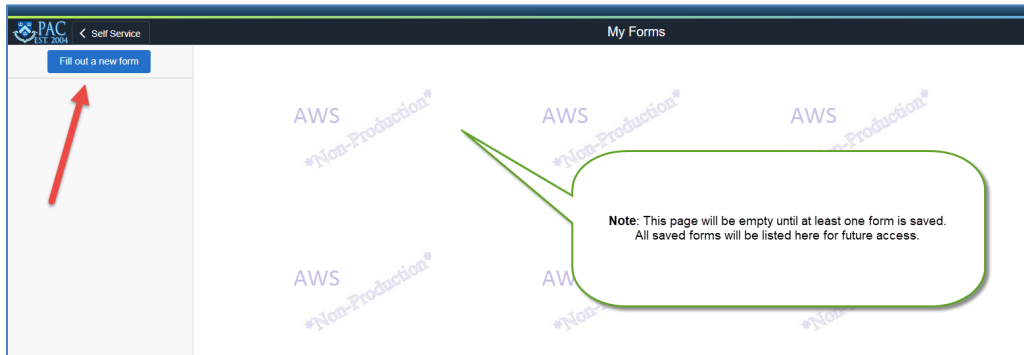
PAC EST. 2004

Self Service

My Forms

Fill out a new form

AWS *Non-Production*

AWS *Non-Production*

AWS *Non-Production*

AWS *Non-Production*

AWS *Non-Production*

*Non-Production*

**Note**: This page will be empty until at least one form is saved. All saved forms will be listed here for future access.